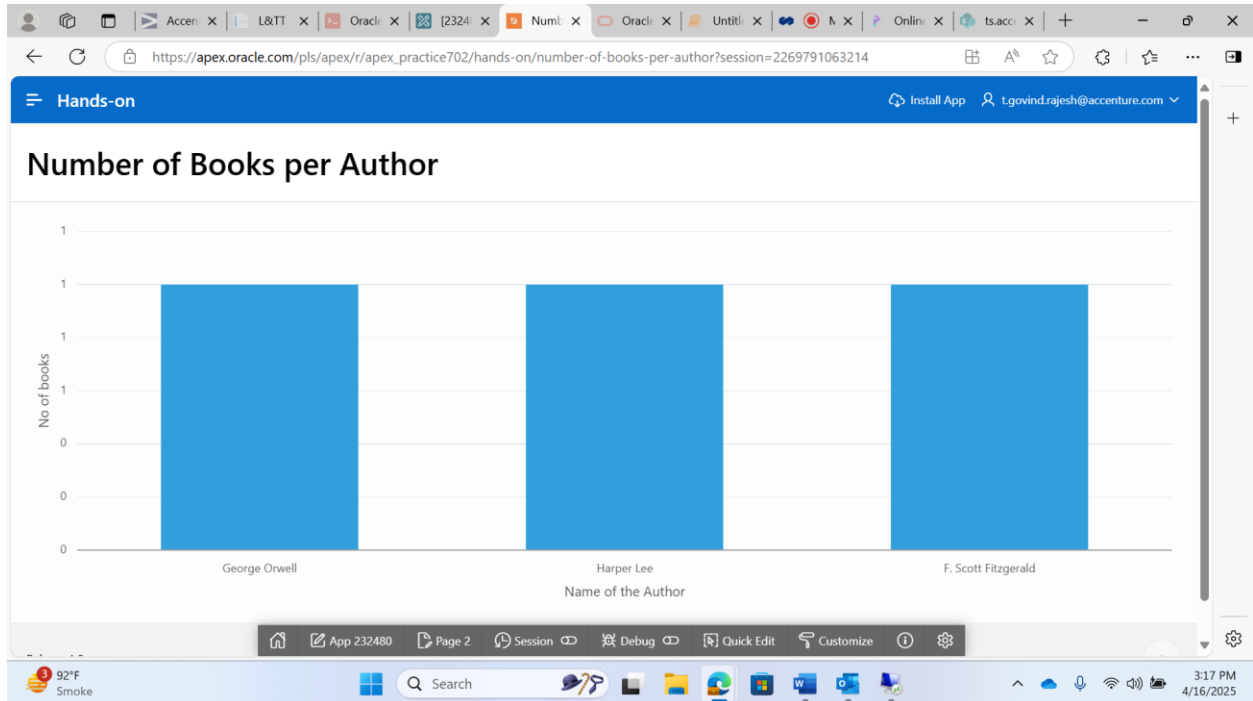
Accen X | L&TT X | Oracl X | [2324 X | Numb X | Oracl X | Untitl X | M X | Onlin X | ts.acc X

https://apex.oracle.com/pls/apex/r/apex_practice702/hands-on/number-of-books-per-author?session=2269791063214

Hands-on

Install App t.govind.rajesh@accenture.com

Number of Books per Author

1
1
1
1
0
0
0

No of books

George Orwell
Harper Lee
F. Scott Fitzgerald

Name of the Author

App 232480 | Page 2 | Session | Debug | Quick Edit | Customize

3 92°F Smoke

Search

3:17 PM 4/16/2025